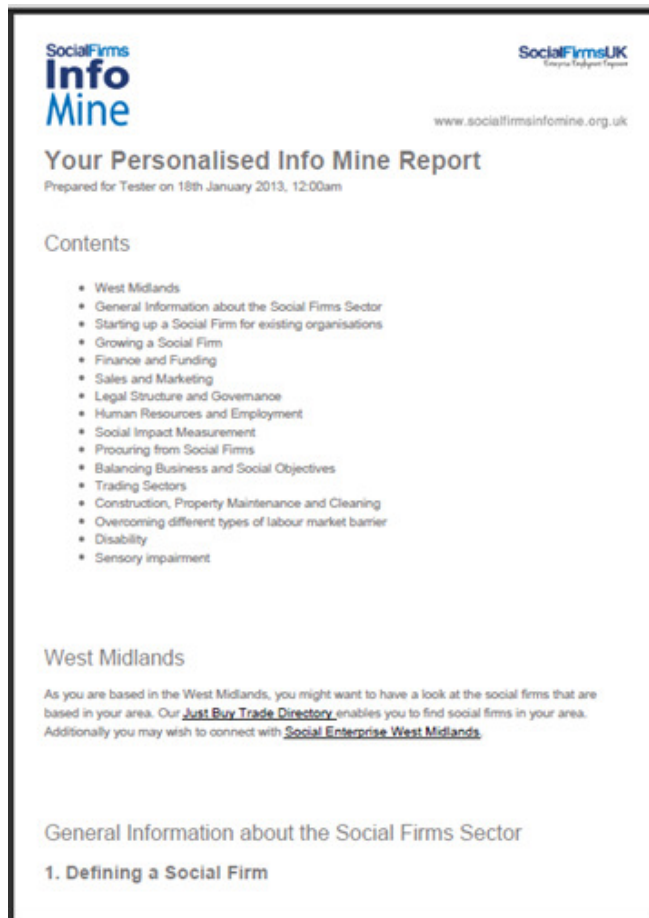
SocialFirms
Info
Mine

SocialFirmsUK
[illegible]

www.socialfirmsinfomine.org.uk

Your Personalised Info Mine Report
Prepared for Tester on 18th January 2013, 12:00am

Contents

- West Midlands
- General Information about the Social Firms Sector
- Starting up a Social Firm for existing organisations
- Growing a Social Firm
- Finance and Funding
- Sales and Marketing
- Legal Structure and Governance
- Human Resources and Employment
- Social Impact Measurement
- Procuring from Social Firms
- Balancing Business and Social Objectives
- Trading Sectors
- Construction, Property Maintenance and Cleaning
- Overcoming different types of labour market barrier
- Disability
- Sensory impairment

West Midlands

As you are based in the West Midlands, you might want to have a look at the social firms that are based in your area. Our Just Buy Trade Directory enables you to find social firms in your area. Additionally you may wish to connect with Social Enterprise West Midlands.

General Information about the Social Firms Sector

1. Defining a Social Firm